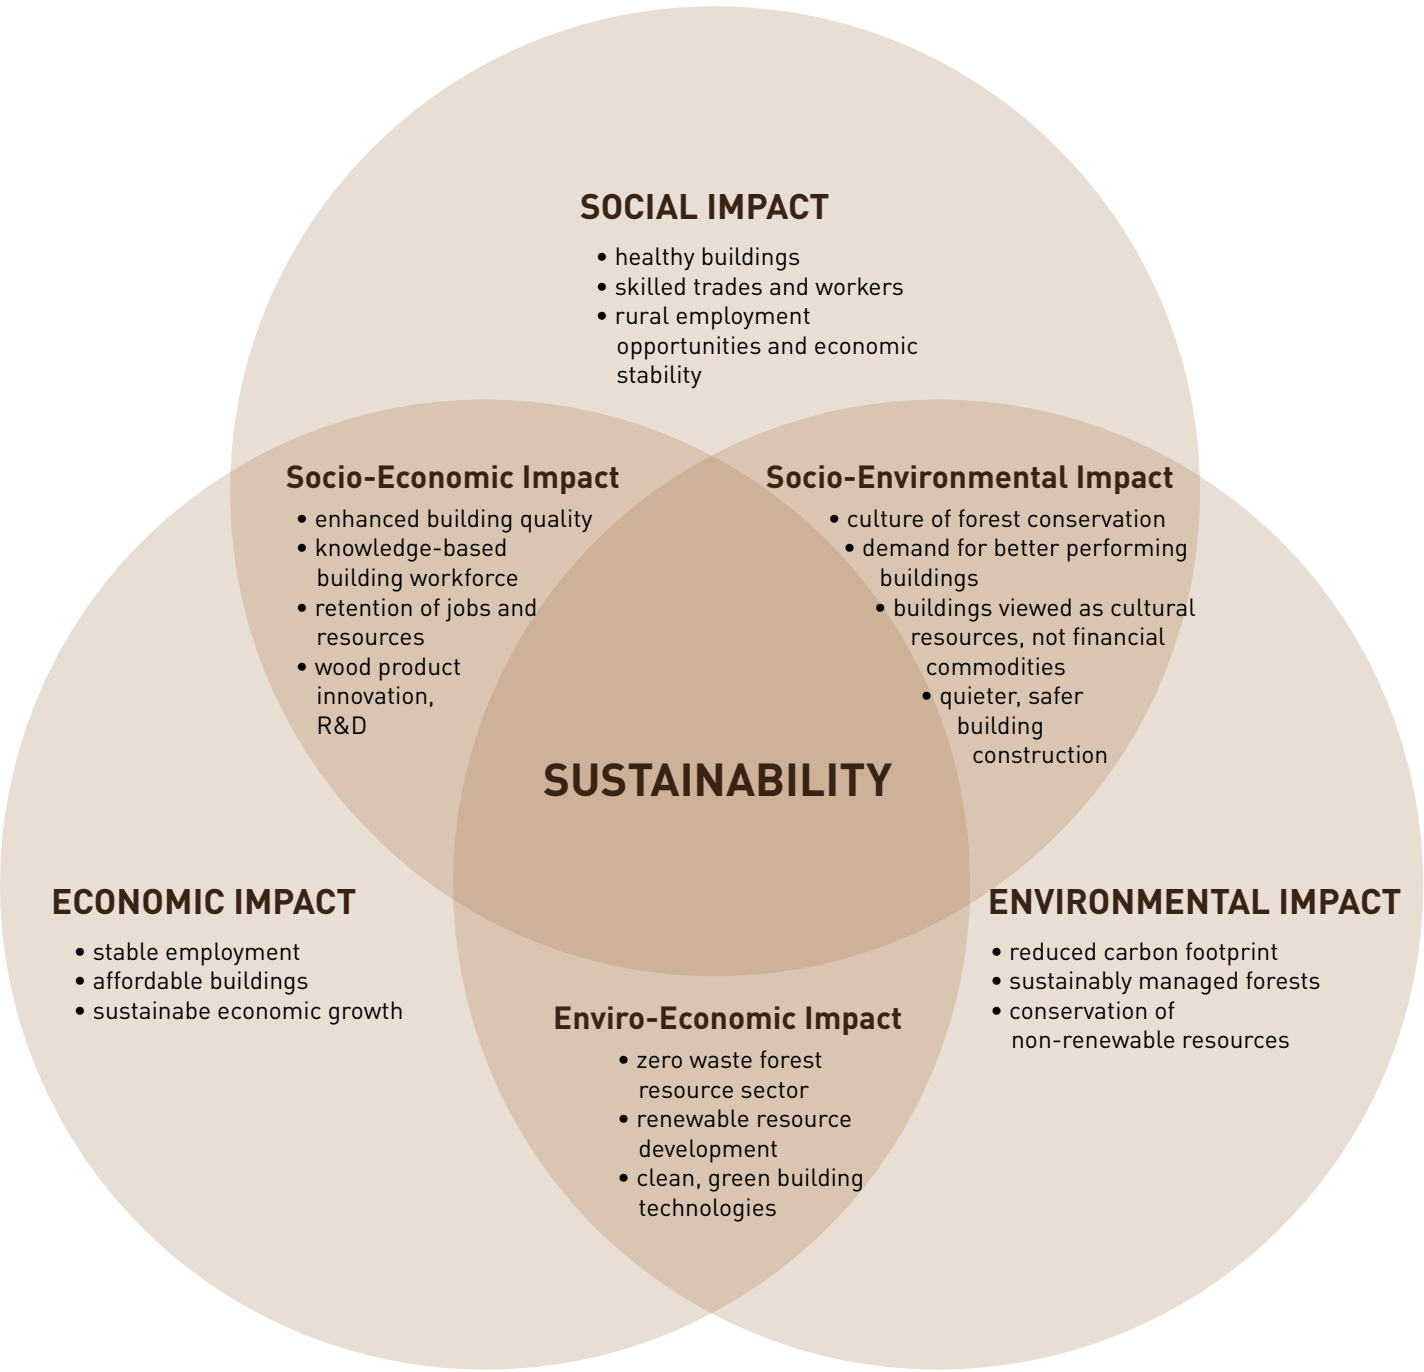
SOCIAL IMPACT
• healthy buildings
• skilled trades and workers
• rural employment opportunities and economic stability

Socio-Economic Impact
• enhanced building quality
• knowledge-based building workforce
• retention of jobs and resources
• wood product innovation, R&D

Socio-Environmental Impact
• culture of forest conservation
• demand for better performing buildings
• buildings viewed as cultural resources, not financial commodities
• quieter, safer building construction

SUSTAINABILITY

ECONOMIC IMPACT
• stable employment
• affordable buildings
• sustainabe economic growth

ENVIRONMENTAL IMPACT
• reduced carbon footprint
• sustainably managed forests
• conservation of non-renewable resources

Enviro-Economic Impact
• zero waste forest resource sector
• renewable resource development
• clean, green building technologies